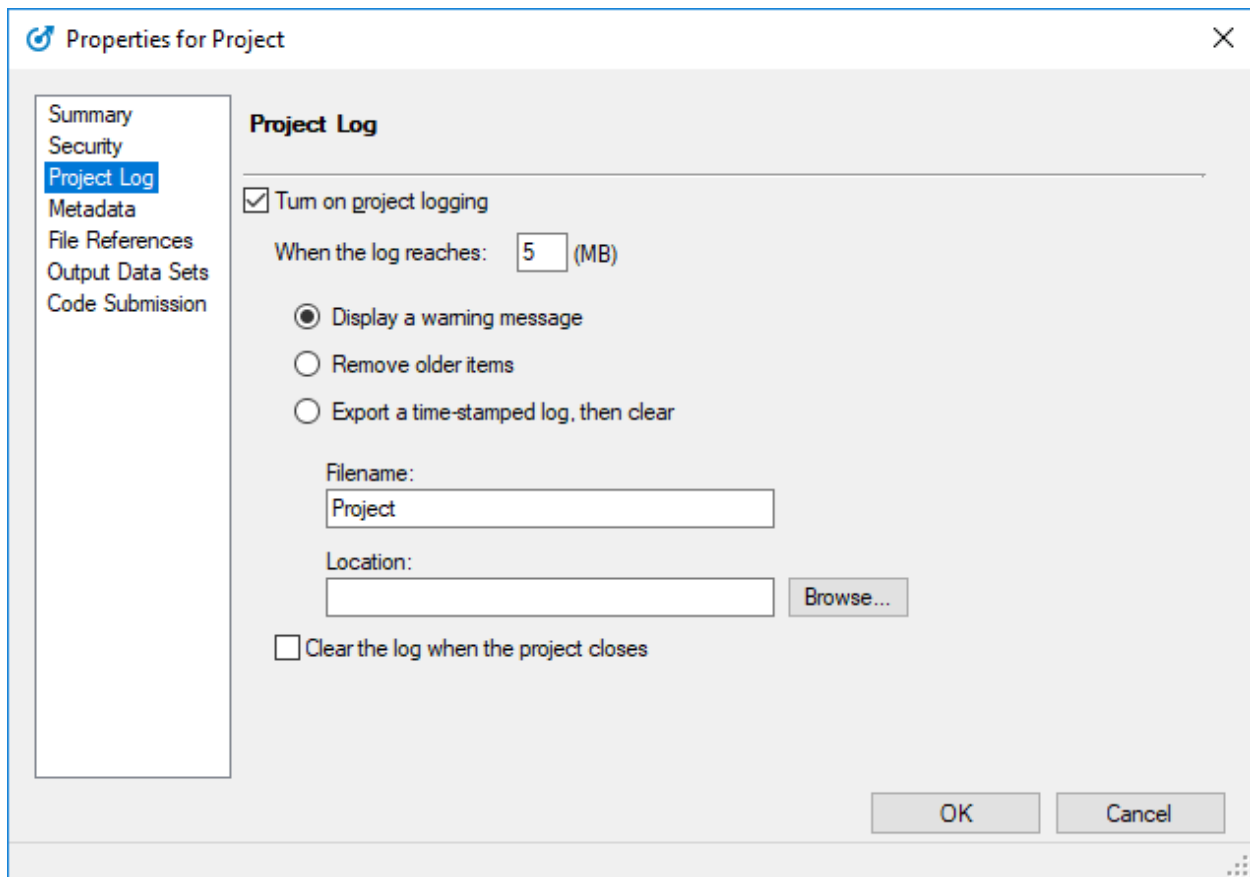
Properties for Project

Summary
Security
Project Log
Metadata
File References
Output Data Sets
Code Submission

Project Log

Turn on project logging

When the log reaches: 5 (MB)

Display a warning message

Remove older items

Export a time-stamped log, then clear

Filename:
Project

Location:

Browse...

Clear the log when the project closes

OK Cancel